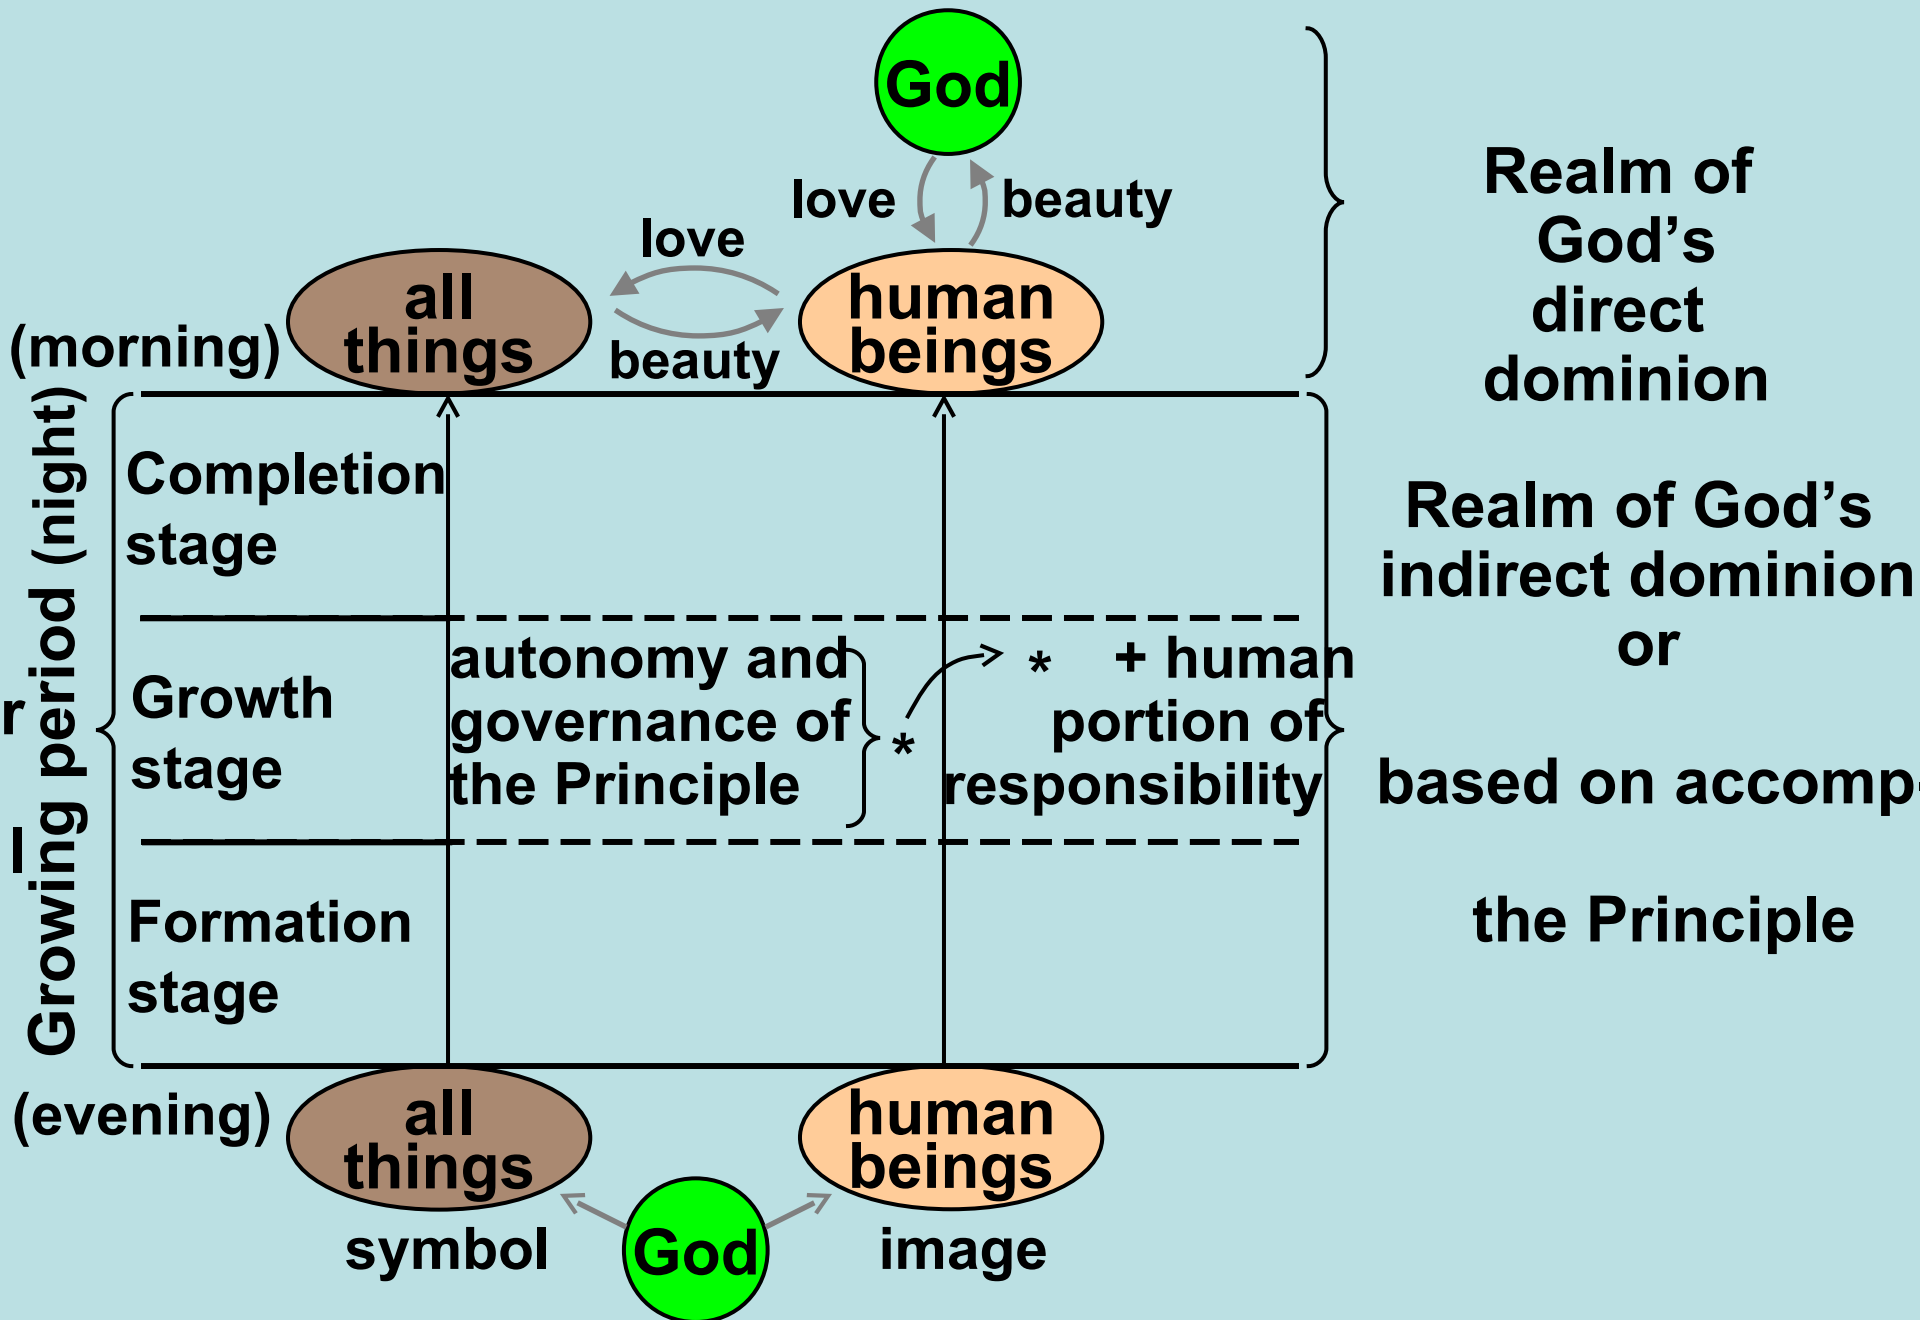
God

love

beauty

love

all things

beauty

human beings

(morning)

Realm of God's direct dominion

Growing period (night)

r

Completion stage

Growth stage

autonomy and governance of the Principle

*

*

+ human portion of responsibility

Formation stage

Realm of God's indirect dominion or

based on accomp

the Principle

(evening)

all things

human beings

symbol

God

image